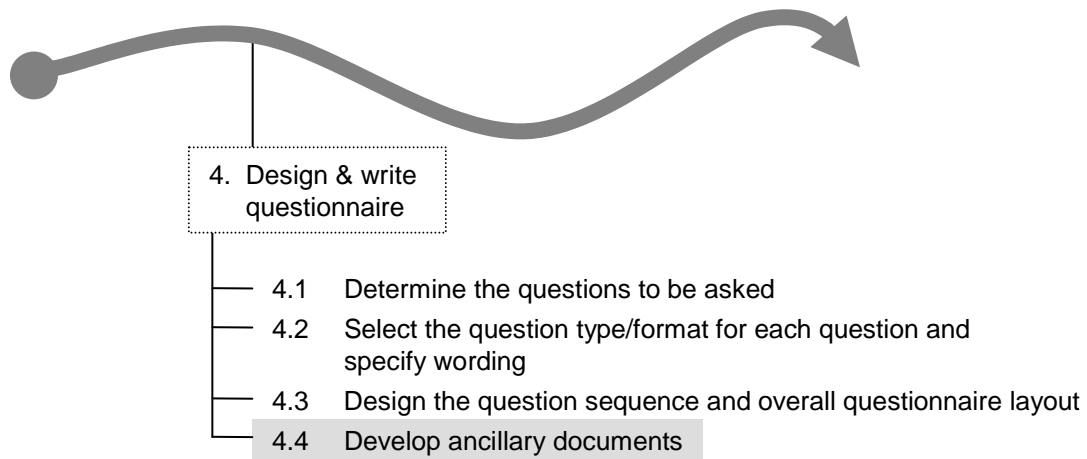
4. Design & write questionnaire

4.1 Determine the questions to be asked
4.2 Select the question type/format for each question and specify wording
4.3 Design the question sequence and overall questionnaire layout
4.4 Develop ancillary documents